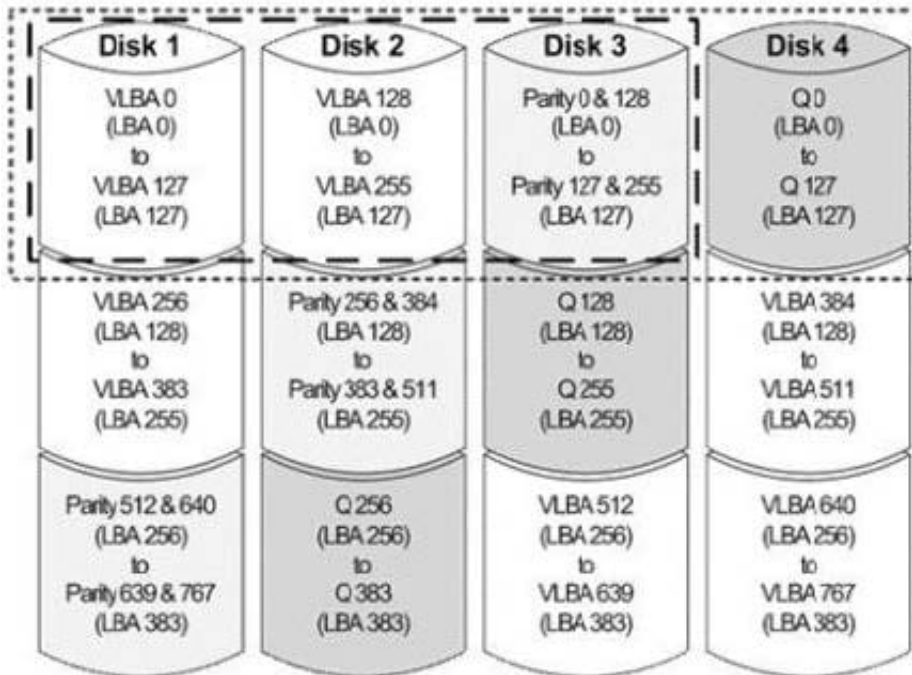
| Disk 1 | Disk 2 | Disk 3 | Disk 4 |
|---|---|---|---|
| VLBA 0 (LBA 0) to VLBA 127 (LBA 127) | VLBA 128 (LBA 0) to VLBA 255 (LBA 127) | Parity 0 & 128 (LBA 0) to Parity 127 & 255 (LBA 127) | Q 0 (LBA 0) to Q 127 (LBA 127) |
| VLBA 256 (LBA 128) to VLBA 383 (LBA 255) | Parity 256 & 384 (LBA 128) to Parity 383 & 511 (LBA 255) | Q 128 (LBA 128) to Q 255 (LBA 255) | VLBA 384 (LBA 128) to VLBA 511 (LBA 255) |
| Parity 512 & 640 (LBA 256) to Parity 639 & 767 (LBA 383) | Q 256 (LBA 256) to Q 383 (LBA 383) | VLBA 512 (LBA 256) to VLBA 639 (LBA 383) | VLBA 640 (LBA 256) to VLBA 767 (LBA 383) |